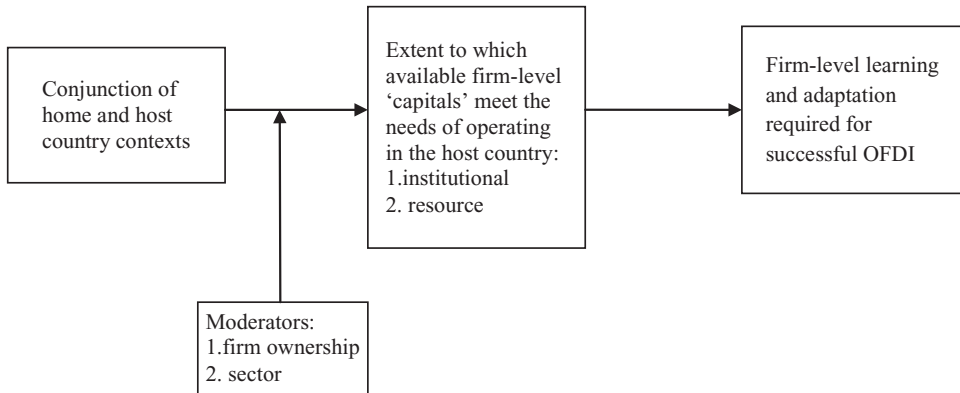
Conjunction of home and host country contexts

Extent to which available firm-level 'capitals' meet the needs of operating in the host country:
1.institutional
2. resource

Firm-level learning and adaptation required for successful OFDI

Moderators:
1.firm ownership
2. sector